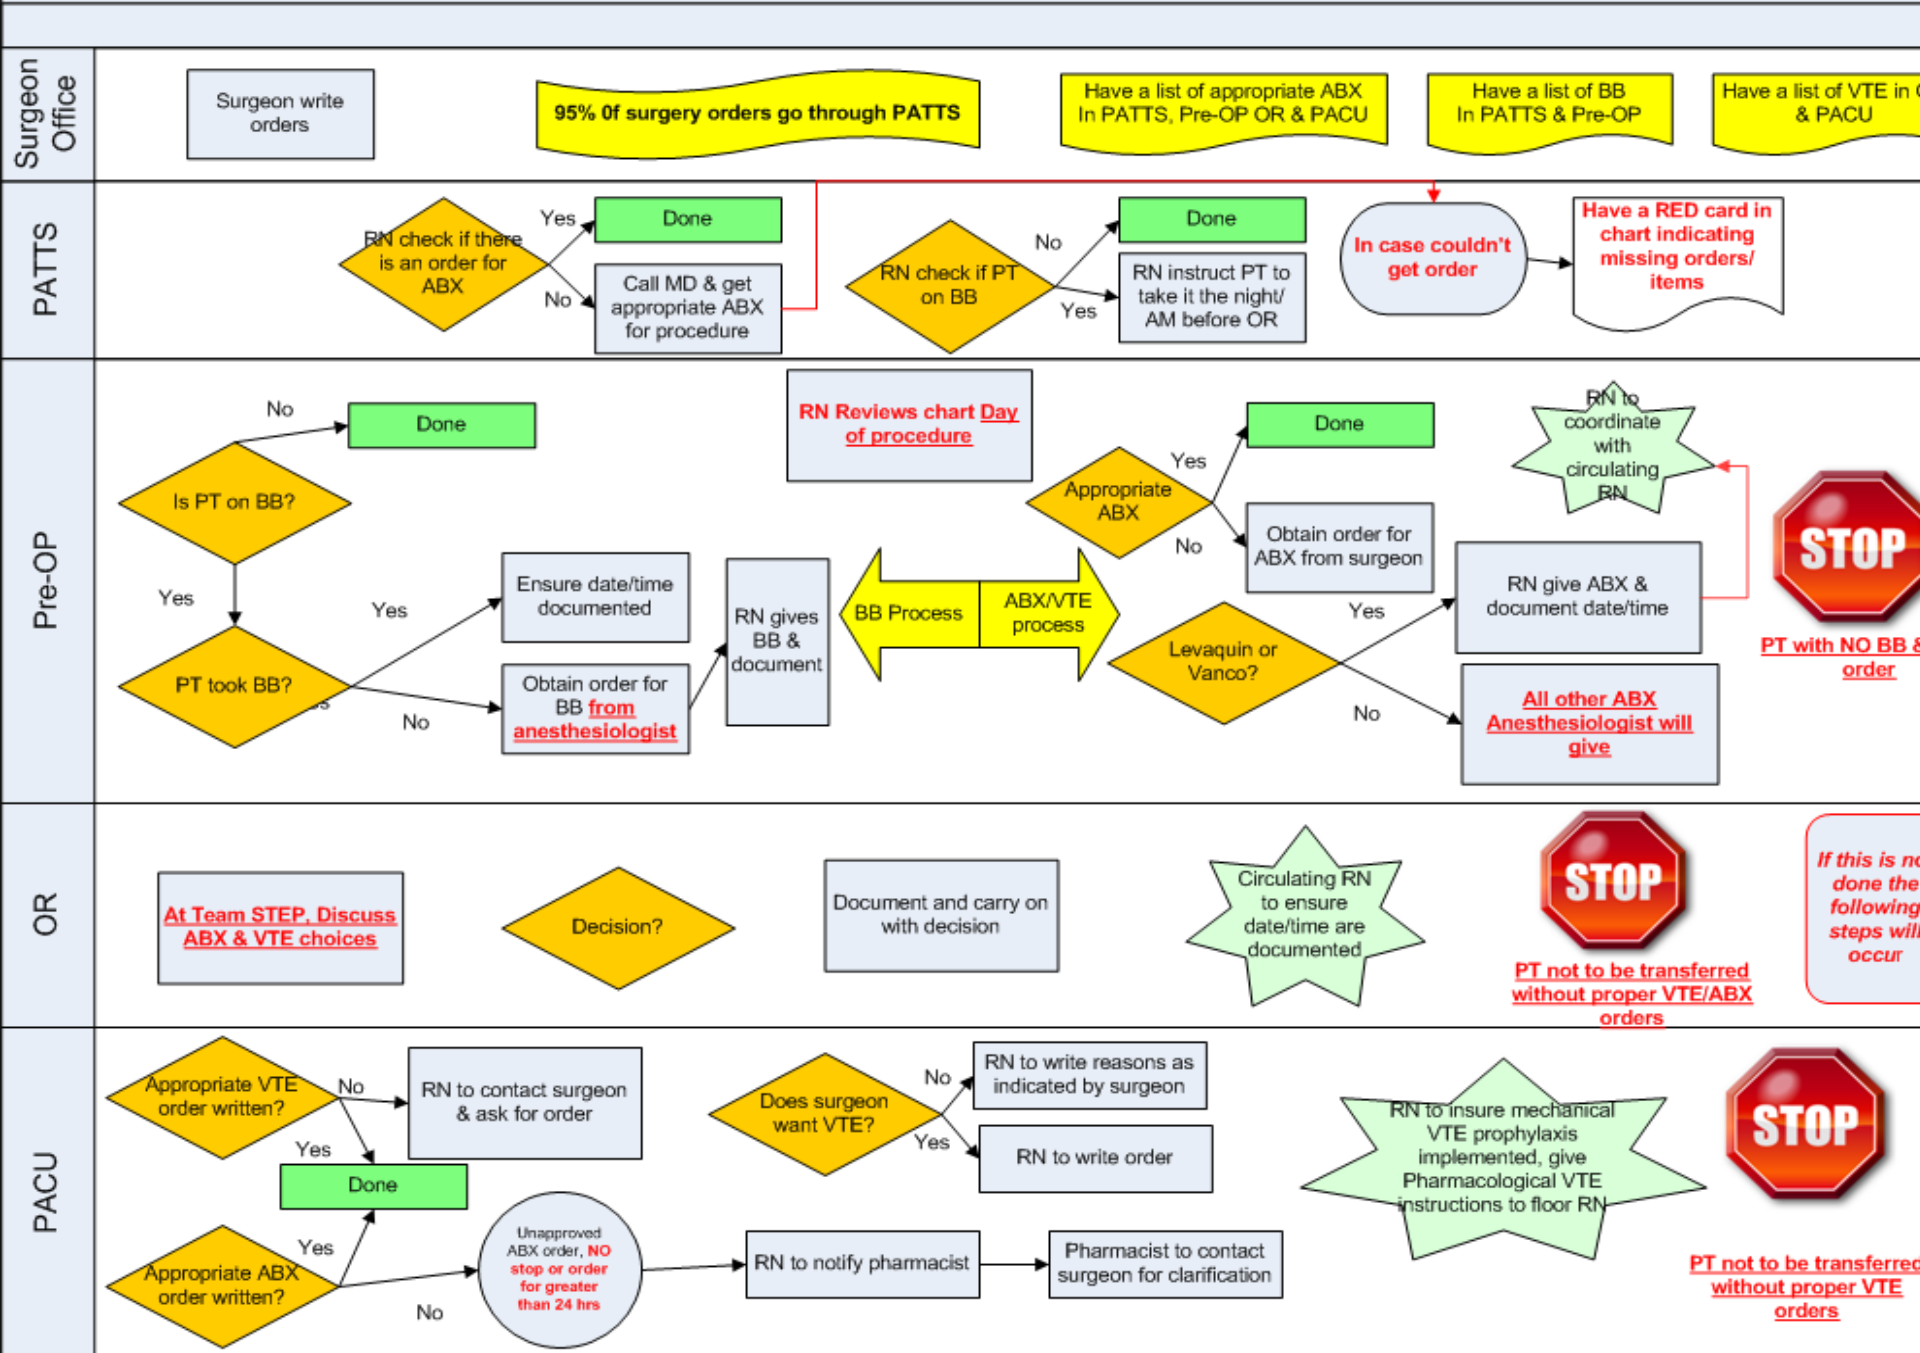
Surgeon Office

Surgeon write orders

95% 0f surgery orders go through PATTS

Have a list of appropriate ABX In PATTS, Pre-OP OR & PACU

Have a list of BB In PATTS & Pre-OP

Have a list of VTE in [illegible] & PACU

PATTS

RN check if there is an order for ABX

Yes

Done

No

Call MD & get appropriate ABX for procedure

RN check if PT on BB

No

Done

Yes

RN instruct PT to take it the night/ AM before OR

In case couldn't get order

Have a RED card in chart indicating missing orders/ items

Pre-OP

No

Done

Is PT on BB?

Yes

PT took BB?

Yes

Ensure date/time documented

No

Obtain order for BB from anesthesiologist

RN gives BB & document

RN Reviews chart Day of procedure

BB Process

ABX/VTE process

Appropriate ABX

Yes

Done

No

Obtain order for ABX from surgeon

Levaquin or Vanco?

Yes

RN give ABX & document date/time

No

All other ABX Anesthesiologist will give

RN to coordinate with circulating RN

STOP

PT with NO BB & order

OR

At Team STEP, Discuss ABX & VTE choices

Decision?

Document and carry on with decision

Circulating RN to ensure date/time are documented

STOP

PT not to be transferred without proper VTE/ABX orders

If this is no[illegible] done the following steps will occur

PACU

Appropriate VTE order written?

No

RN to contact surgeon & ask for order

Yes

Done

Does surgeon want VTE?

No

RN to write reasons as indicated by surgeon

Yes

RN to write order

RN to insure mechanical VTE prophylaxis implemented, give Pharmacological VTE instructions to floor RN

STOP

Appropriate ABX order written?

Yes

No

Unapproved ABX order, NO stop or order for greater than 24 hrs

RN to notify pharmacist

Pharmacist to contact surgeon for clarification

PT not to be transferred without proper VTE orders